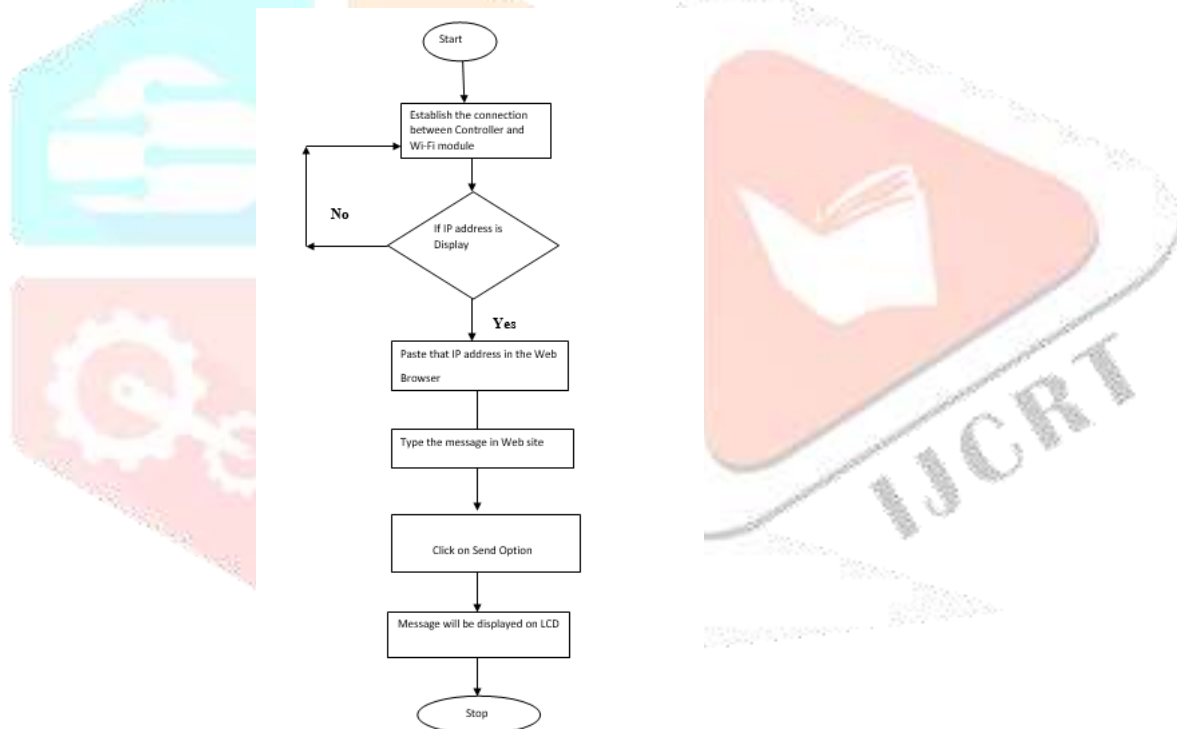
Start

Establish the connection between Controller and Wi-Fi module

No

If IP address is Display

Yes

Paste that IP address in the Web Browser

Type the message in Web site

Click on Send Option

Message will be displayed on LCD

Stop

IJCRT